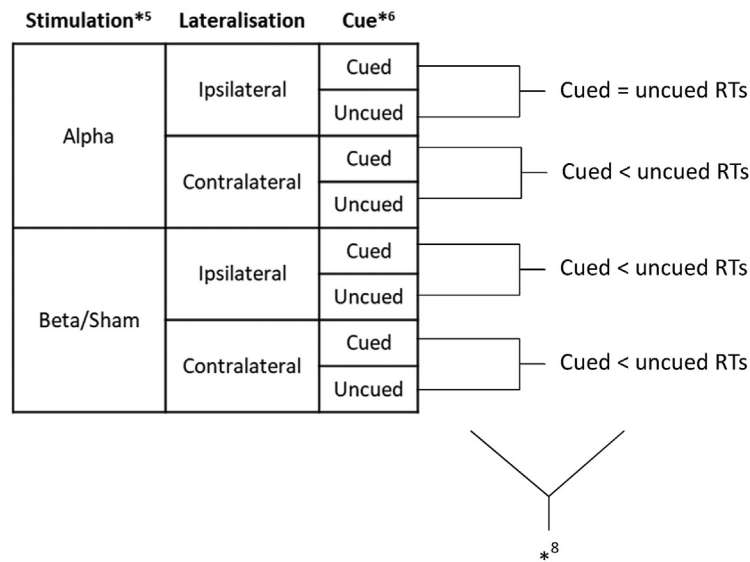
| Stimulation*⁵ | Lateralisation | Cue*⁶ |
|---|---|---|
| Alpha | Ipsilateral | Cued |
| | | Uncued |
| | Contralateral | Cued |
| | | Uncued |
| Beta/Sham | Ipsilateral | Cued |
| | | Uncued |
| | Contralateral | Cued |
| | | Uncued |

Cued = uncued RTs

Cued < uncued RTs

Cued < uncued RTs

Cued < uncued RTs

$*^8$